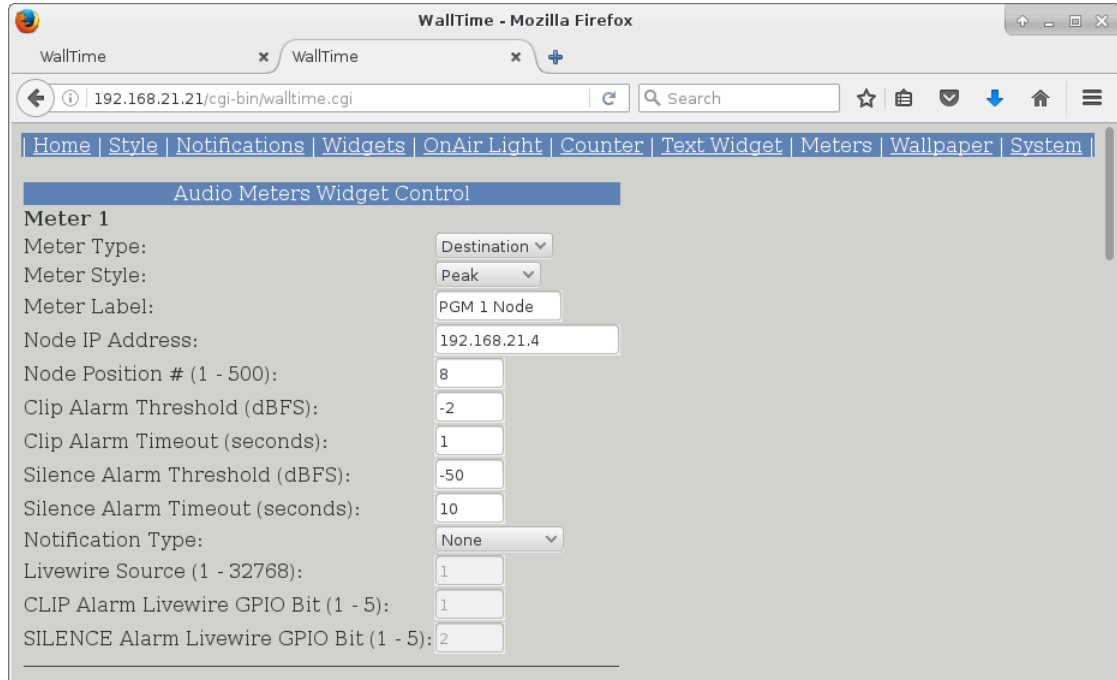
WallTime - Mozilla Firefox

WallTime ×
WallTime ×

192.168.21.21/cgi-bin/walltime.cgi
Search

| Home | Style | Notifications | Widgets | OnAir Light | Counter | Text Widget | Meters | Wallpaper | System |

Audio Meters Widget Control

Meter 1

| | |
|---|---|
| Meter Type: | Destination |
| Meter Style: | Peak |
| Meter Label: | PGM 1 Node |
| Node IP Address: | 192.168.21.4 |
| Node Position # (1 - 500): | 8 |
| Clip Alarm Threshold (dBFS): | -2 |
| Clip Alarm Timeout (seconds): | 1 |
| Silence Alarm Threshold (dBFS): | -50 |
| Silence Alarm Timeout (seconds): | 10 |
| Notification Type: | None |
| Livewire Source (1 - 32768): | 1 |
| CLIP Alarm Livewire GPIO Bit (1 - 5): | 1 |
| SILENCE Alarm Livewire GPIO Bit (1 - 5): | 2 |